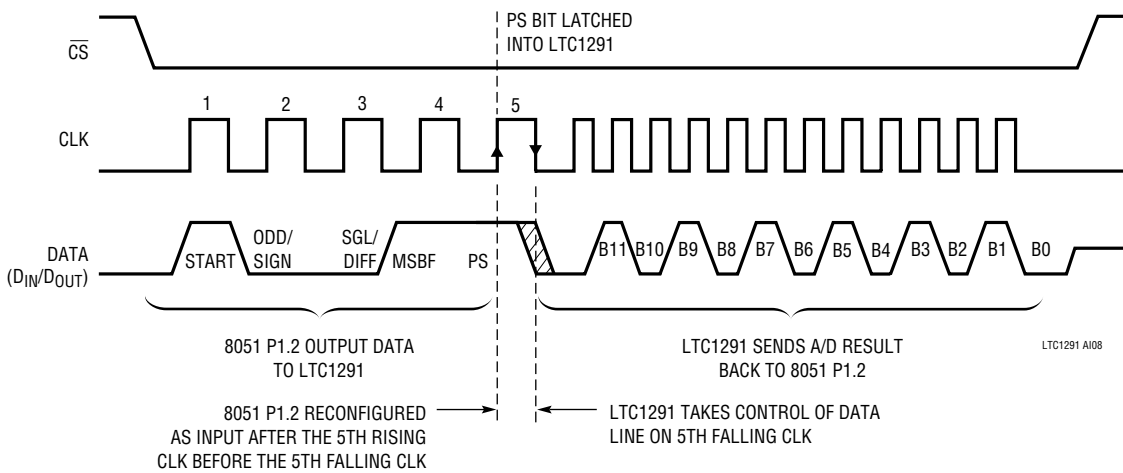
PS BIT LATCHED INTO LTC1291

$\overline{CS}$

1 2 3 4 5

CLK

DATA ($D_{IN}/D_{OUT}$)

START ODD/ SIGN SGL/ DIFF MSBF PS B11 B10 B9 B8 B7 B6 B5 B4 B3 B2 B1 B0

8051 P1.2 OUTPUT DATA TO LTC1291

LTC1291 SENDS A/D RESULT BACK TO 8051 P1.2

LTC1291 AI08

8051 P1.2 RECONFIGURED AS INPUT AFTER THE 5TH RISING CLK BEFORE THE 5TH FALLING CLK

LTC1291 TAKES CONTROL OF DATA LINE ON 5TH FALLING CLK